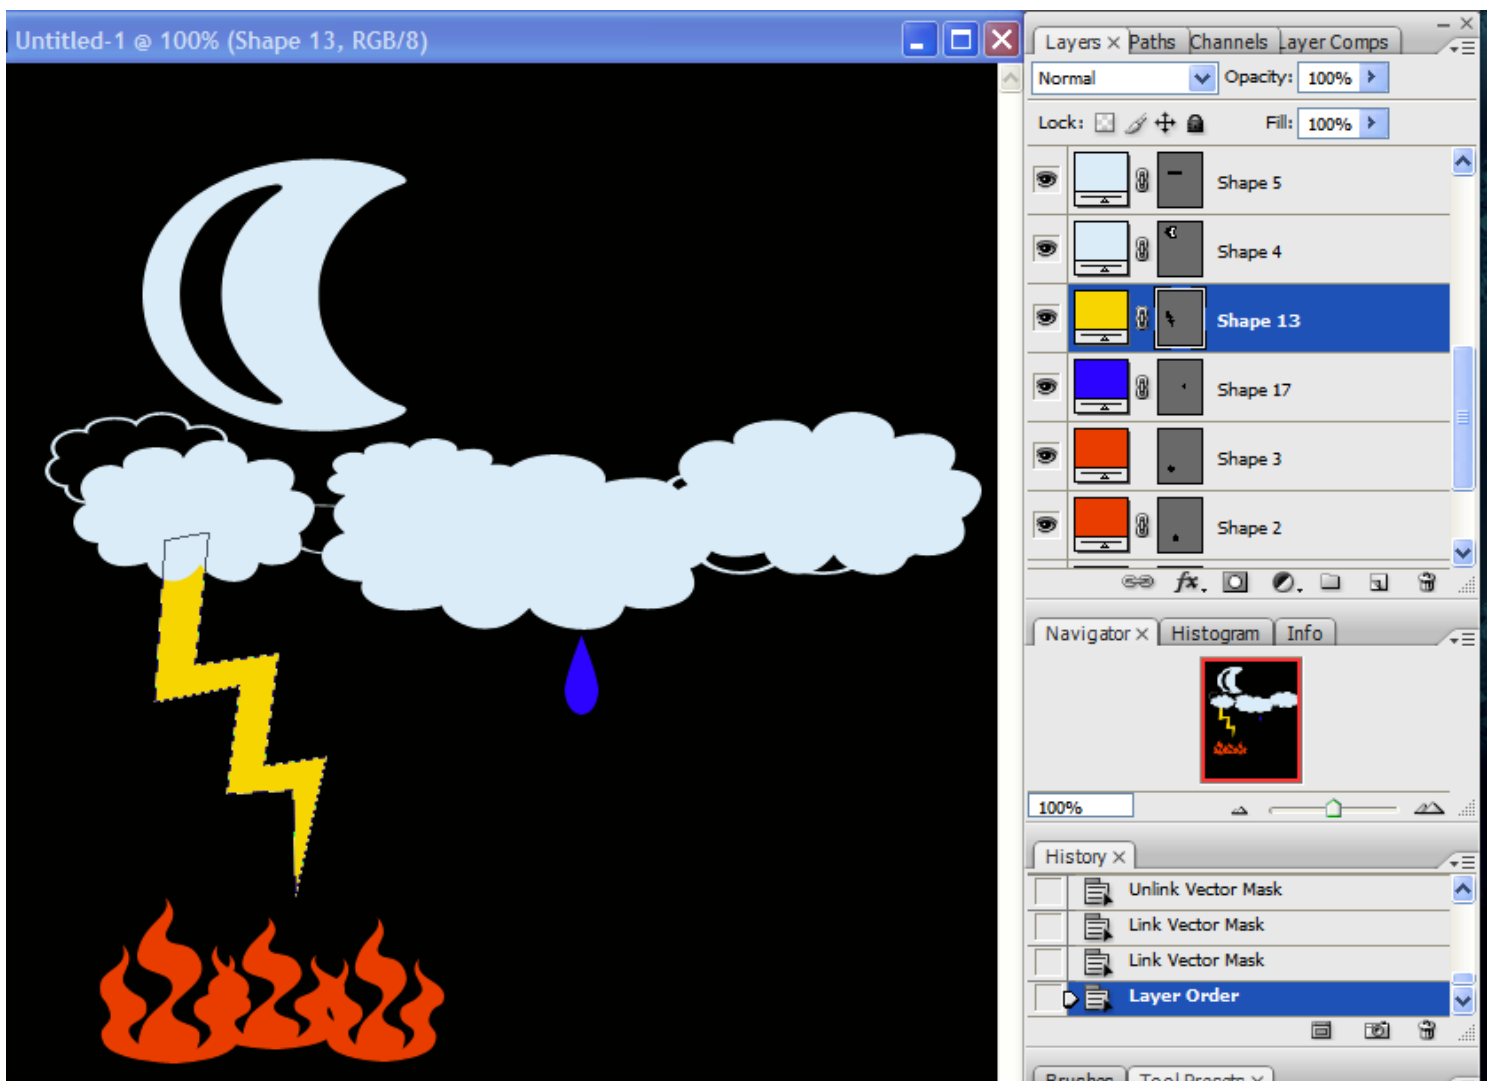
Untitled-1 @ 100% (Shape 13, RGB/8)

Layers × Paths Channels Layer Comps

Normal Opacity: 100%

Lock: Fill: 100%

Shape 5
Shape 4
Shape 13
Shape 17
Shape 3
Shape 2

fx

Navigator × Histogram Info

100%

History ×

Unlink Vector Mask
Link Vector Mask
Link Vector Mask
Layer Order

Brushes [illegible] Tool Presets ×